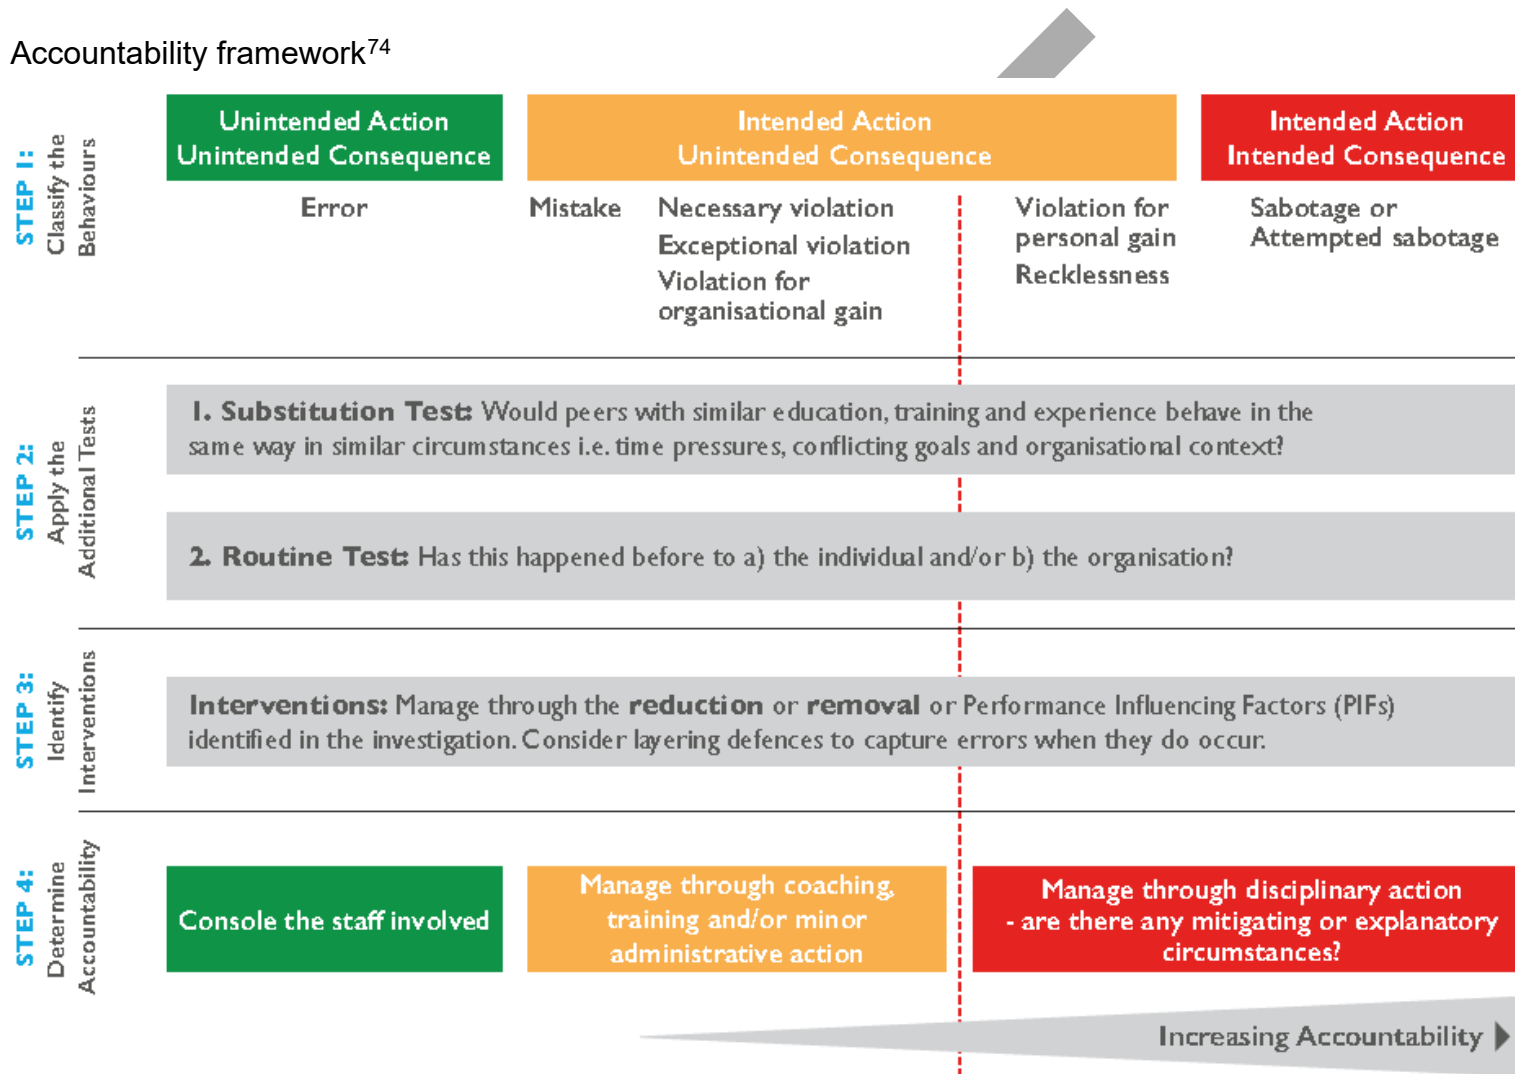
Accountability framework$^{74}$

STEP 1: Classify the Behaviours

| Unintended Action Unintended Consequence | Intended Action Unintended Consequence | Intended Action Intended Consequence |
|---|---|---|

Error

Mistake

Necessary violation
Exceptional violation
Violation for organisational gain

Violation for personal gain
Recklessness

Sabotage or Attempted sabotage

STEP 2: Apply the Additional Tests

1. Substitution Test: Would peers with similar education, training and experience behave in the same way in similar circumstances i.e. time pressures, conflicting goals and organisational context?

2. Routine Test: Has this happened before to a) the individual and/or b) the organisation?

STEP 3: Identify Interventions

Interventions: Manage through the reduction or removal or Performance Influencing Factors (PIFs) identified in the investigation. Consider layering defences to capture errors when they do occur.

STEP 4: Determine Accountability

Console the staff involved

Manage through coaching, training and/or minor administrative action

Manage through disciplinary action - are there any mitigating or explanatory circumstances?

Increasing Accountability